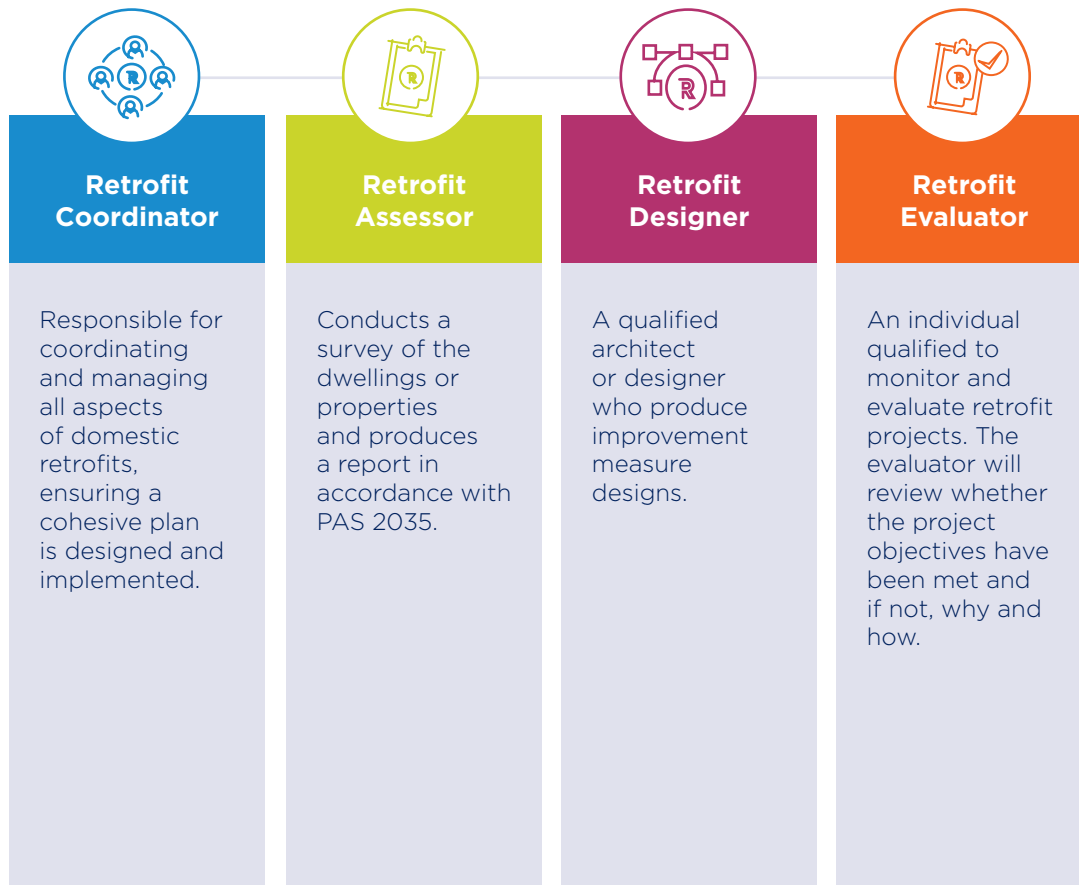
Retrofit Coordinator

Responsible for coordinating and managing all aspects of domestic retrofits, ensuring a cohesive plan is designed and implemented.

Retrofit Assessor

Conducts a survey of the dwellings or properties and produces a report in accordance with PAS 2035.

Retrofit Designer

A qualified architect or designer who produce improvement measure designs.

Retrofit Evaluator

An individual qualified to monitor and evaluate retrofit projects. The evaluator will review whether the project objectives have been met and if not, why and how.